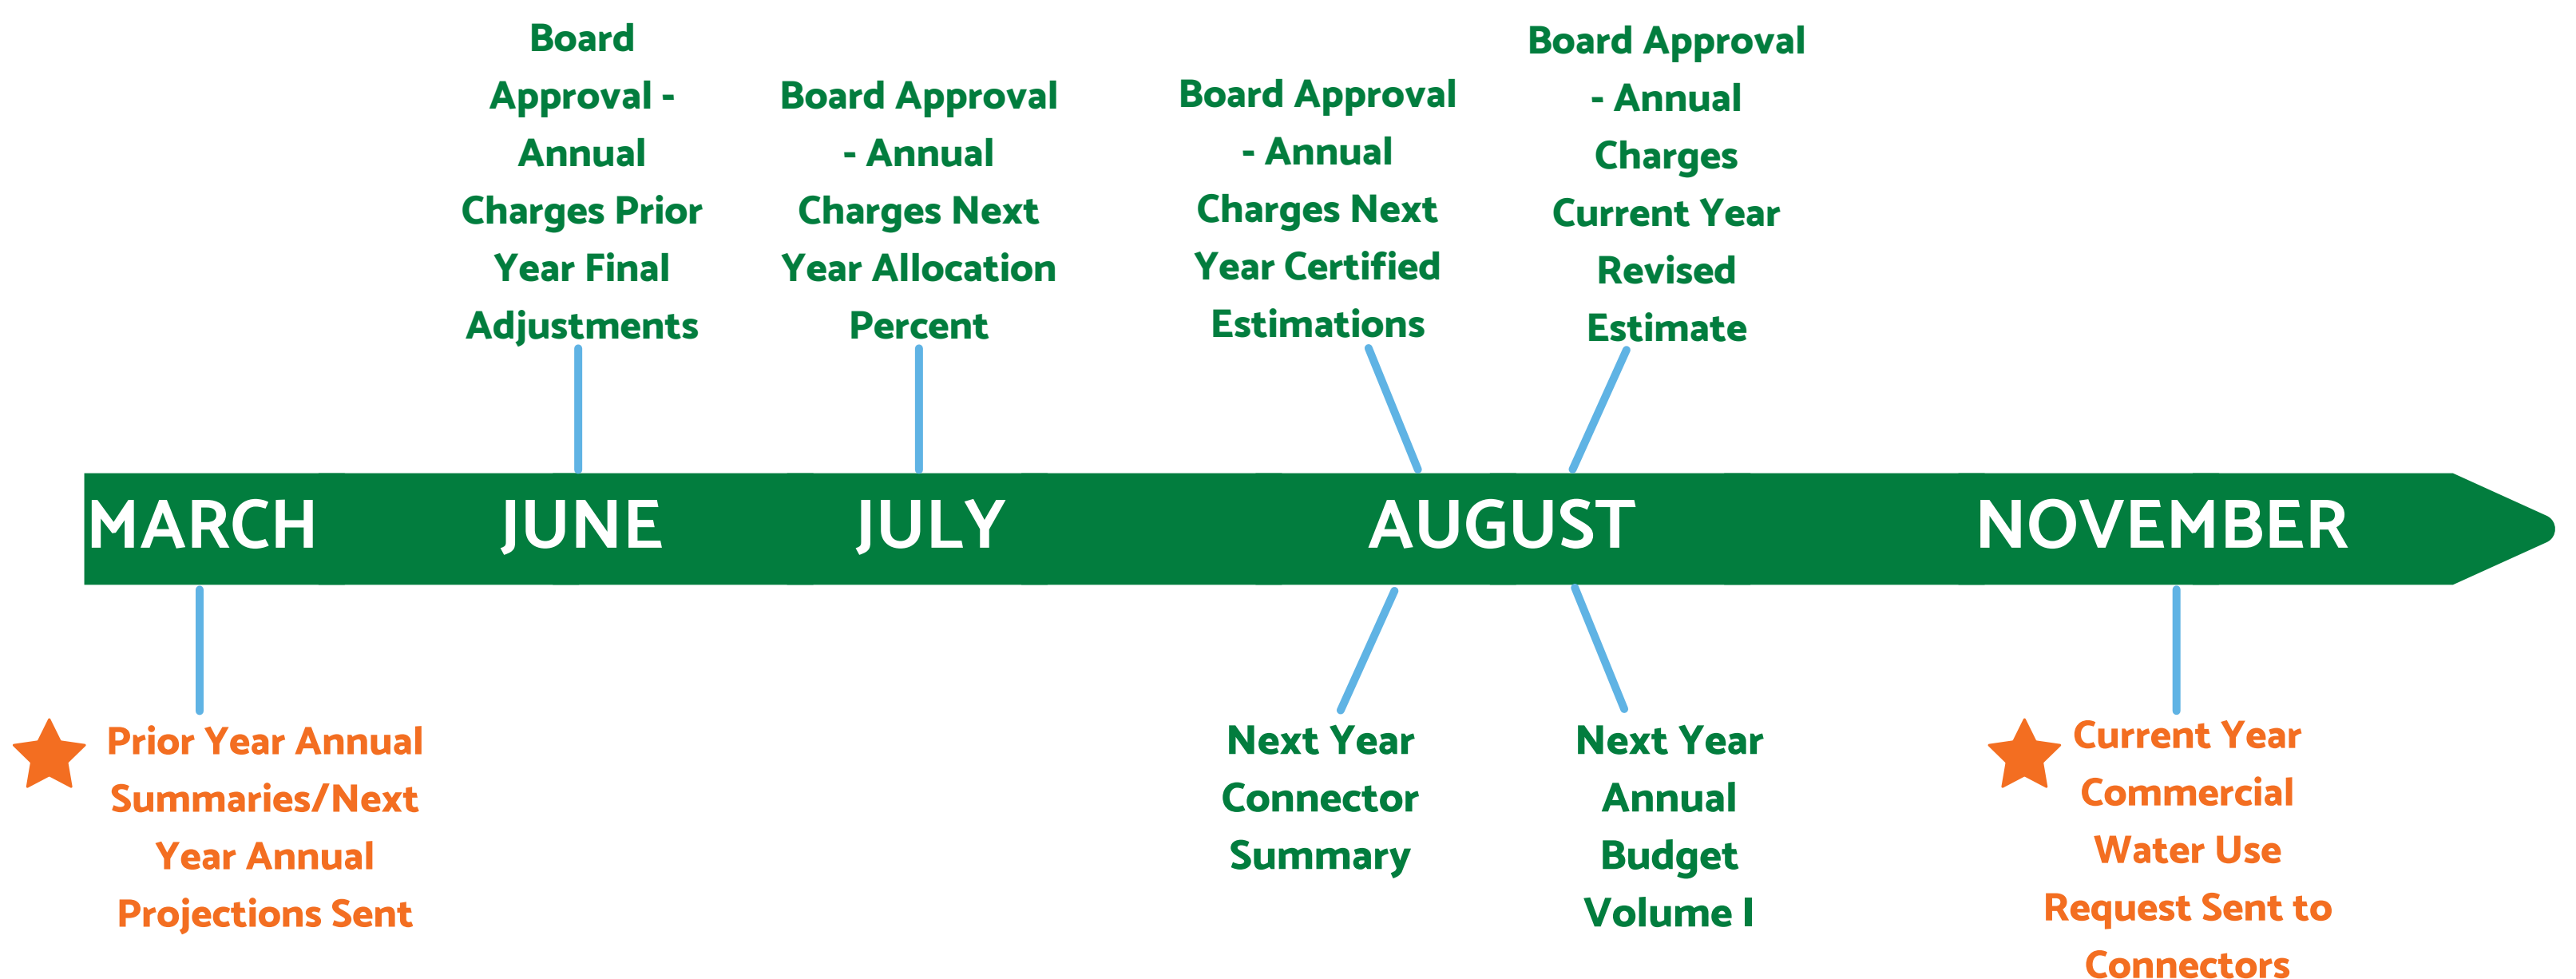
Board Approval - Annual Charges Prior Year Final Adjustments

Board Approval - Annual Charges Next Year Allocation Percent

Board Approval - Annual Charges Next Year Certified Estimations

Board Approval - Annual Charges Current Year Revised Estimate

MARCH JUNE JULY AUGUST NOVEMBER

Prior Year Annual Summaries/Next Year Annual Projections Sent

Next Year Connector Summary

Next Year Annual Budget Volume I

Current Year Commercial Water Use Request Sent to Connectors